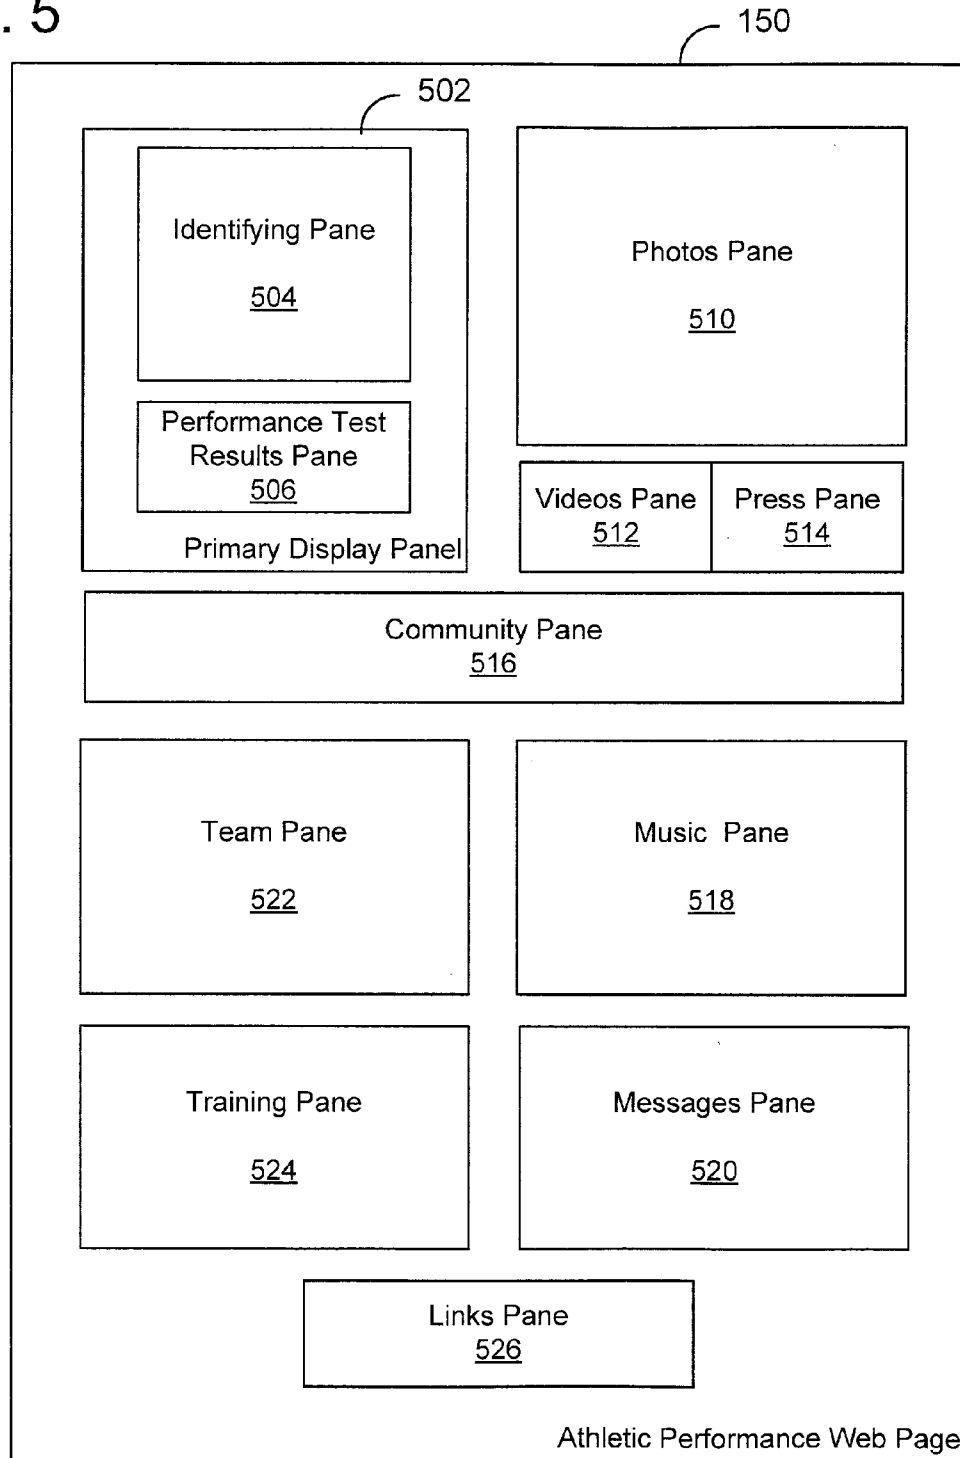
. 5

150

502

Identifying Pane

504

Performance Test Results Pane

506

Primary Display Panel

Photos Pane

510

Videos Pane

512

Press Pane

514

Community Pane

516

Team Pane

522

Music Pane

518

Training Pane

524

Messages Pane

520

Links Pane

526

Athletic Performance Web Page